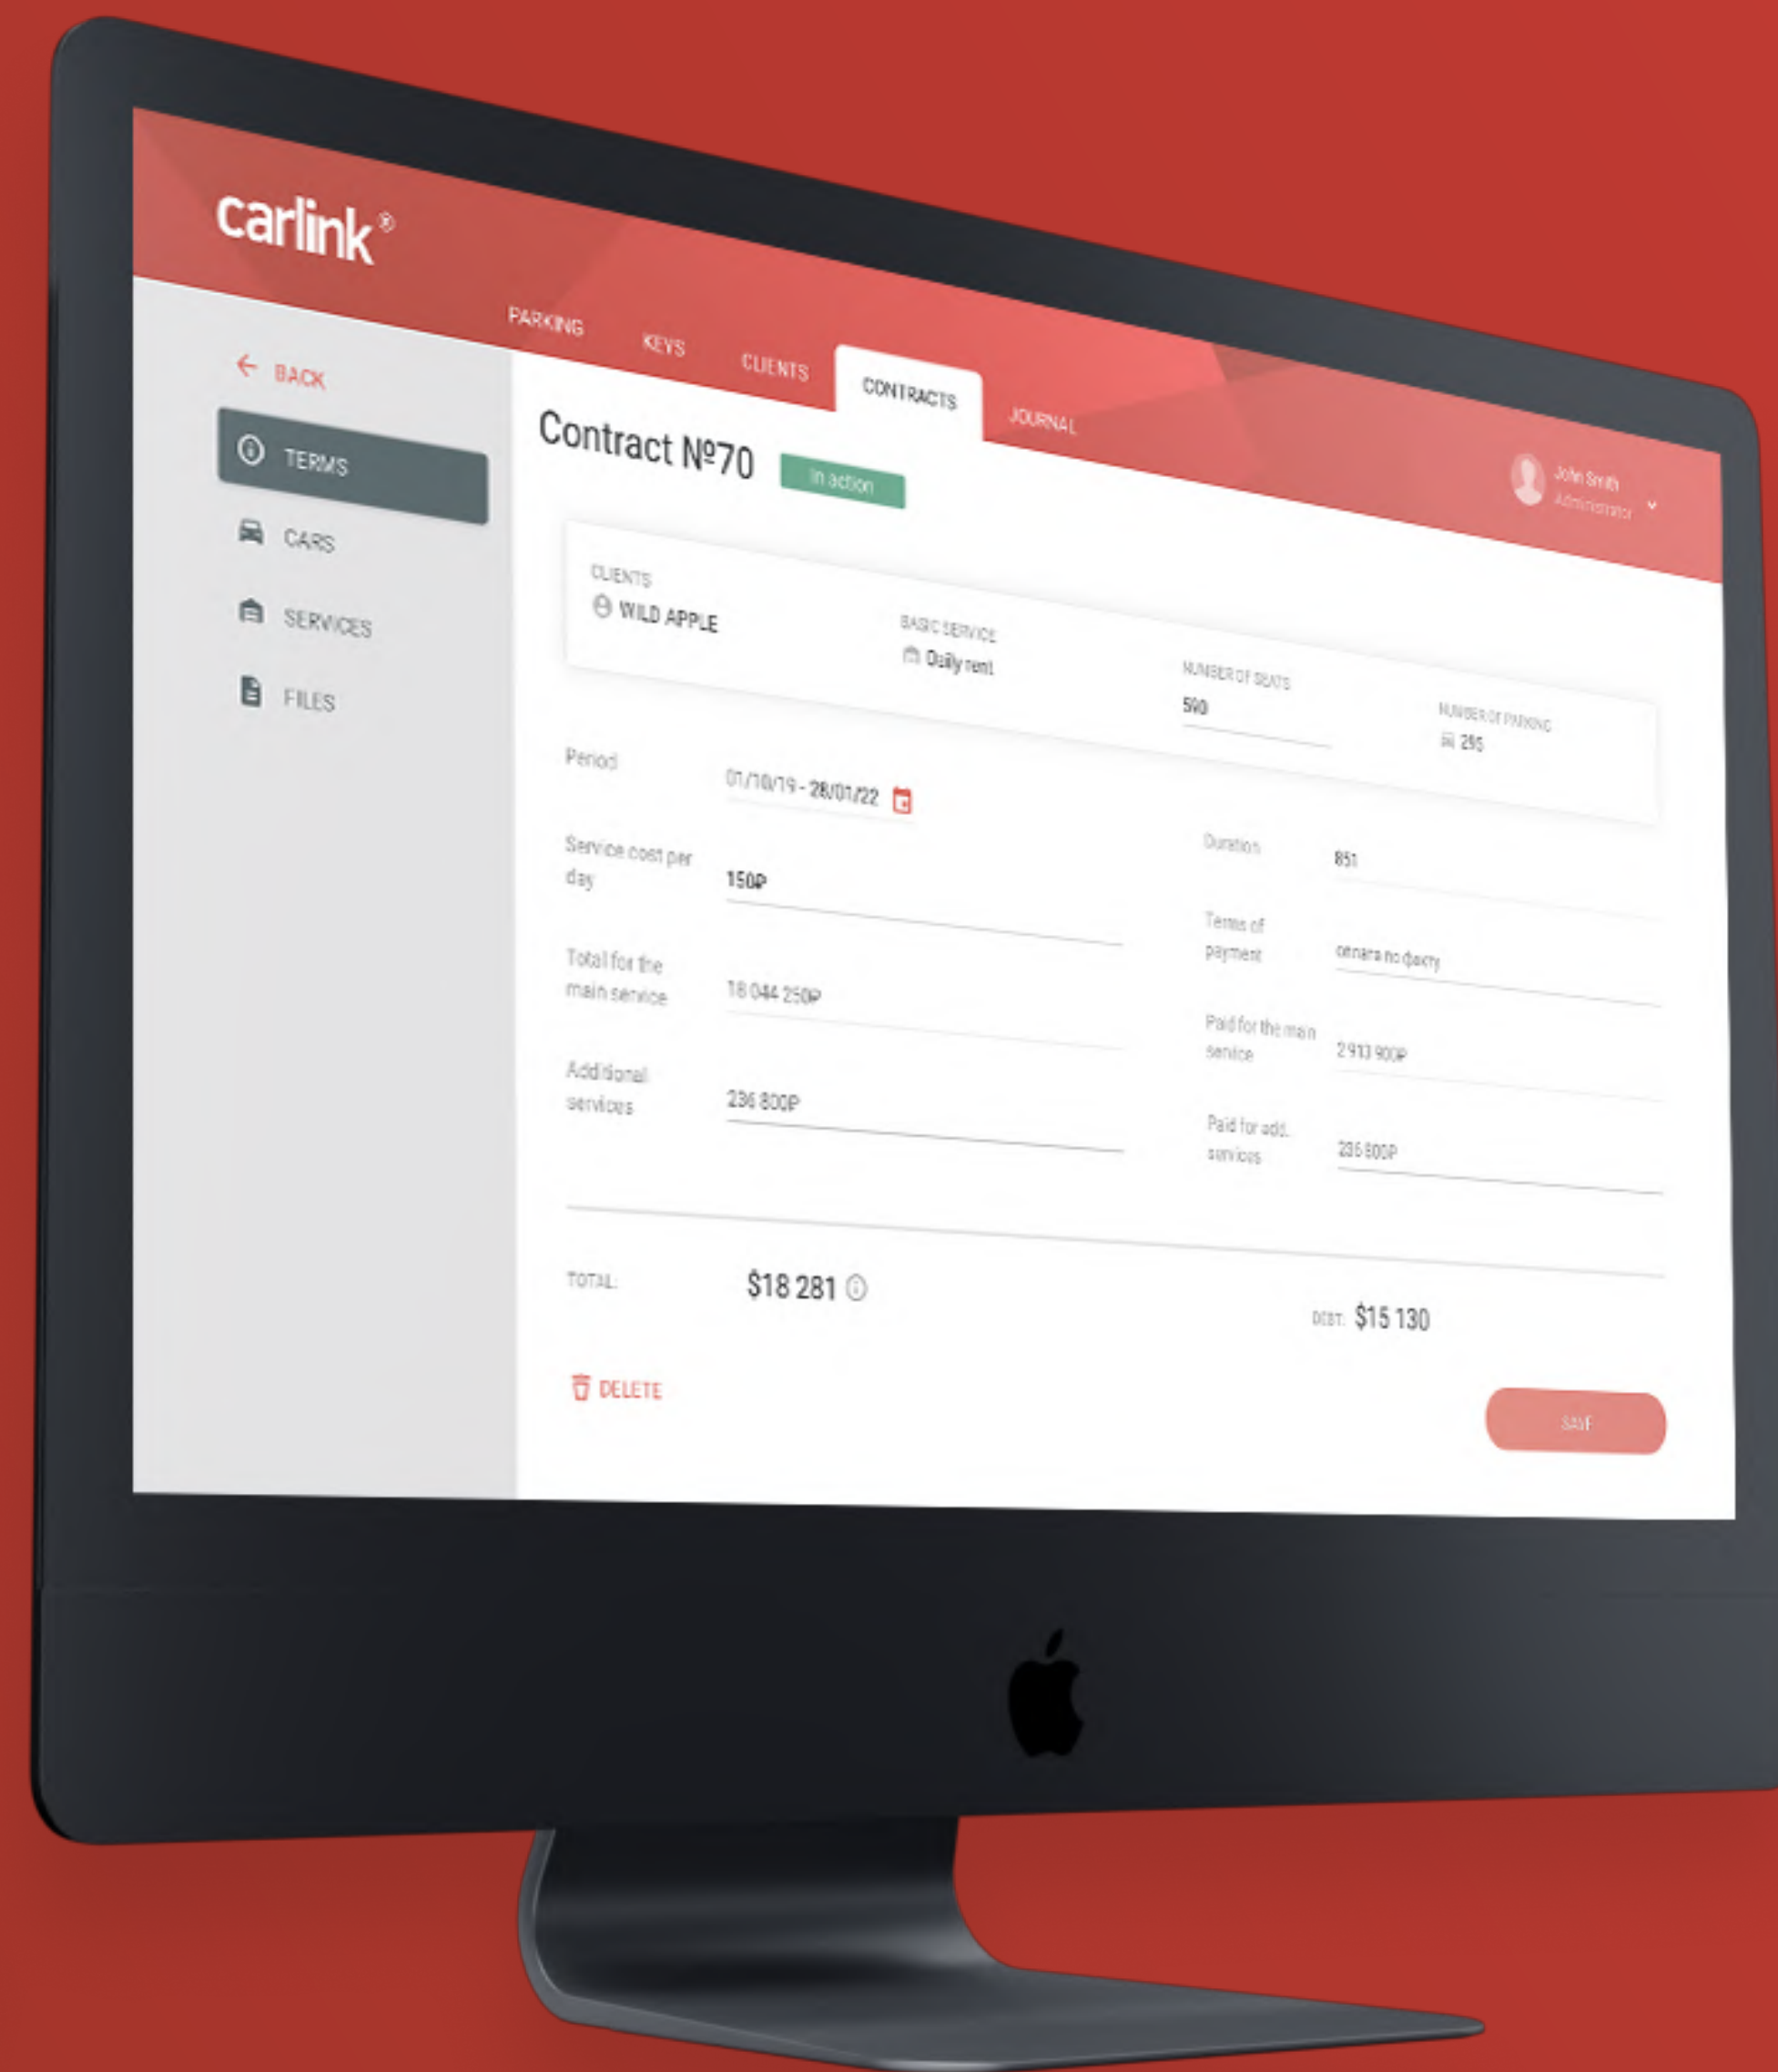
carlink®

PARKING KEYS CLIENTS CONTRACTS JOURNAL

John Smith
Administrator

← BACK

TERMS
CARS
SERVICES
FILES

Contract №70 In action

CLIENTS
WILD APPLE

BASIC SERVICE
Daily rent

NUMBER OF SEATS
500

NUMBER OF PARKING
295

Period 01/10/19 - 28/01/22

Service cost per day 150₽

Total for the main service 18 044 250₽

Additional services 236 800₽

Duration 851

Terms of payment оплата по факту

Paid for the main service 2 913 900₽

Paid for add. services 236 800₽

TOTAL: $18 281

DEBT: $15 130

DELETE

SAVE